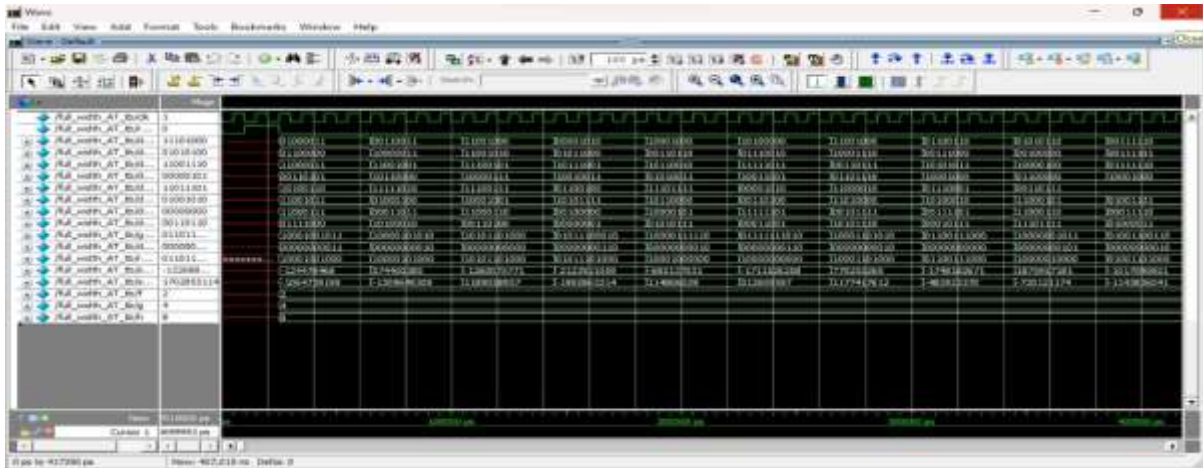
Wave

File Edit View Add Format Tools Bookmarks Window Help

Wave - Default

/full_width_AT_tb/clk
/full_width_AT_tb/...
/full_width_AT_tb/...
/full_width_AT_tb/...
/full_width_AT_tb/...
/full_width_AT_tb/...
/full_width_AT_tb/...
/full_width_AT_tb/...
/full_width_AT_tb/...
/full_width_AT_tb/...
/full_width_AT_tb/...
/full_width_AT_tb/...
/full_width_AT_tb/...
/full_width_AT_tb/...
/full_width_AT_tb/...
/full_width_AT_tb/...
/full_width_AT_tb/...
/full_width_AT_tb/...

Msgs

1
0
11101000
01010100
10001110
00000101
10011001
01001010
00000000
00110100
011011...
000000...
011011...
-13268...
170285114
2
4
8

Now
Cursor 1

100000 ps
200000 ps
300000 ps
400000 ps

0 ps to 417300 ps
Now: 407,010 ns Delta: 0